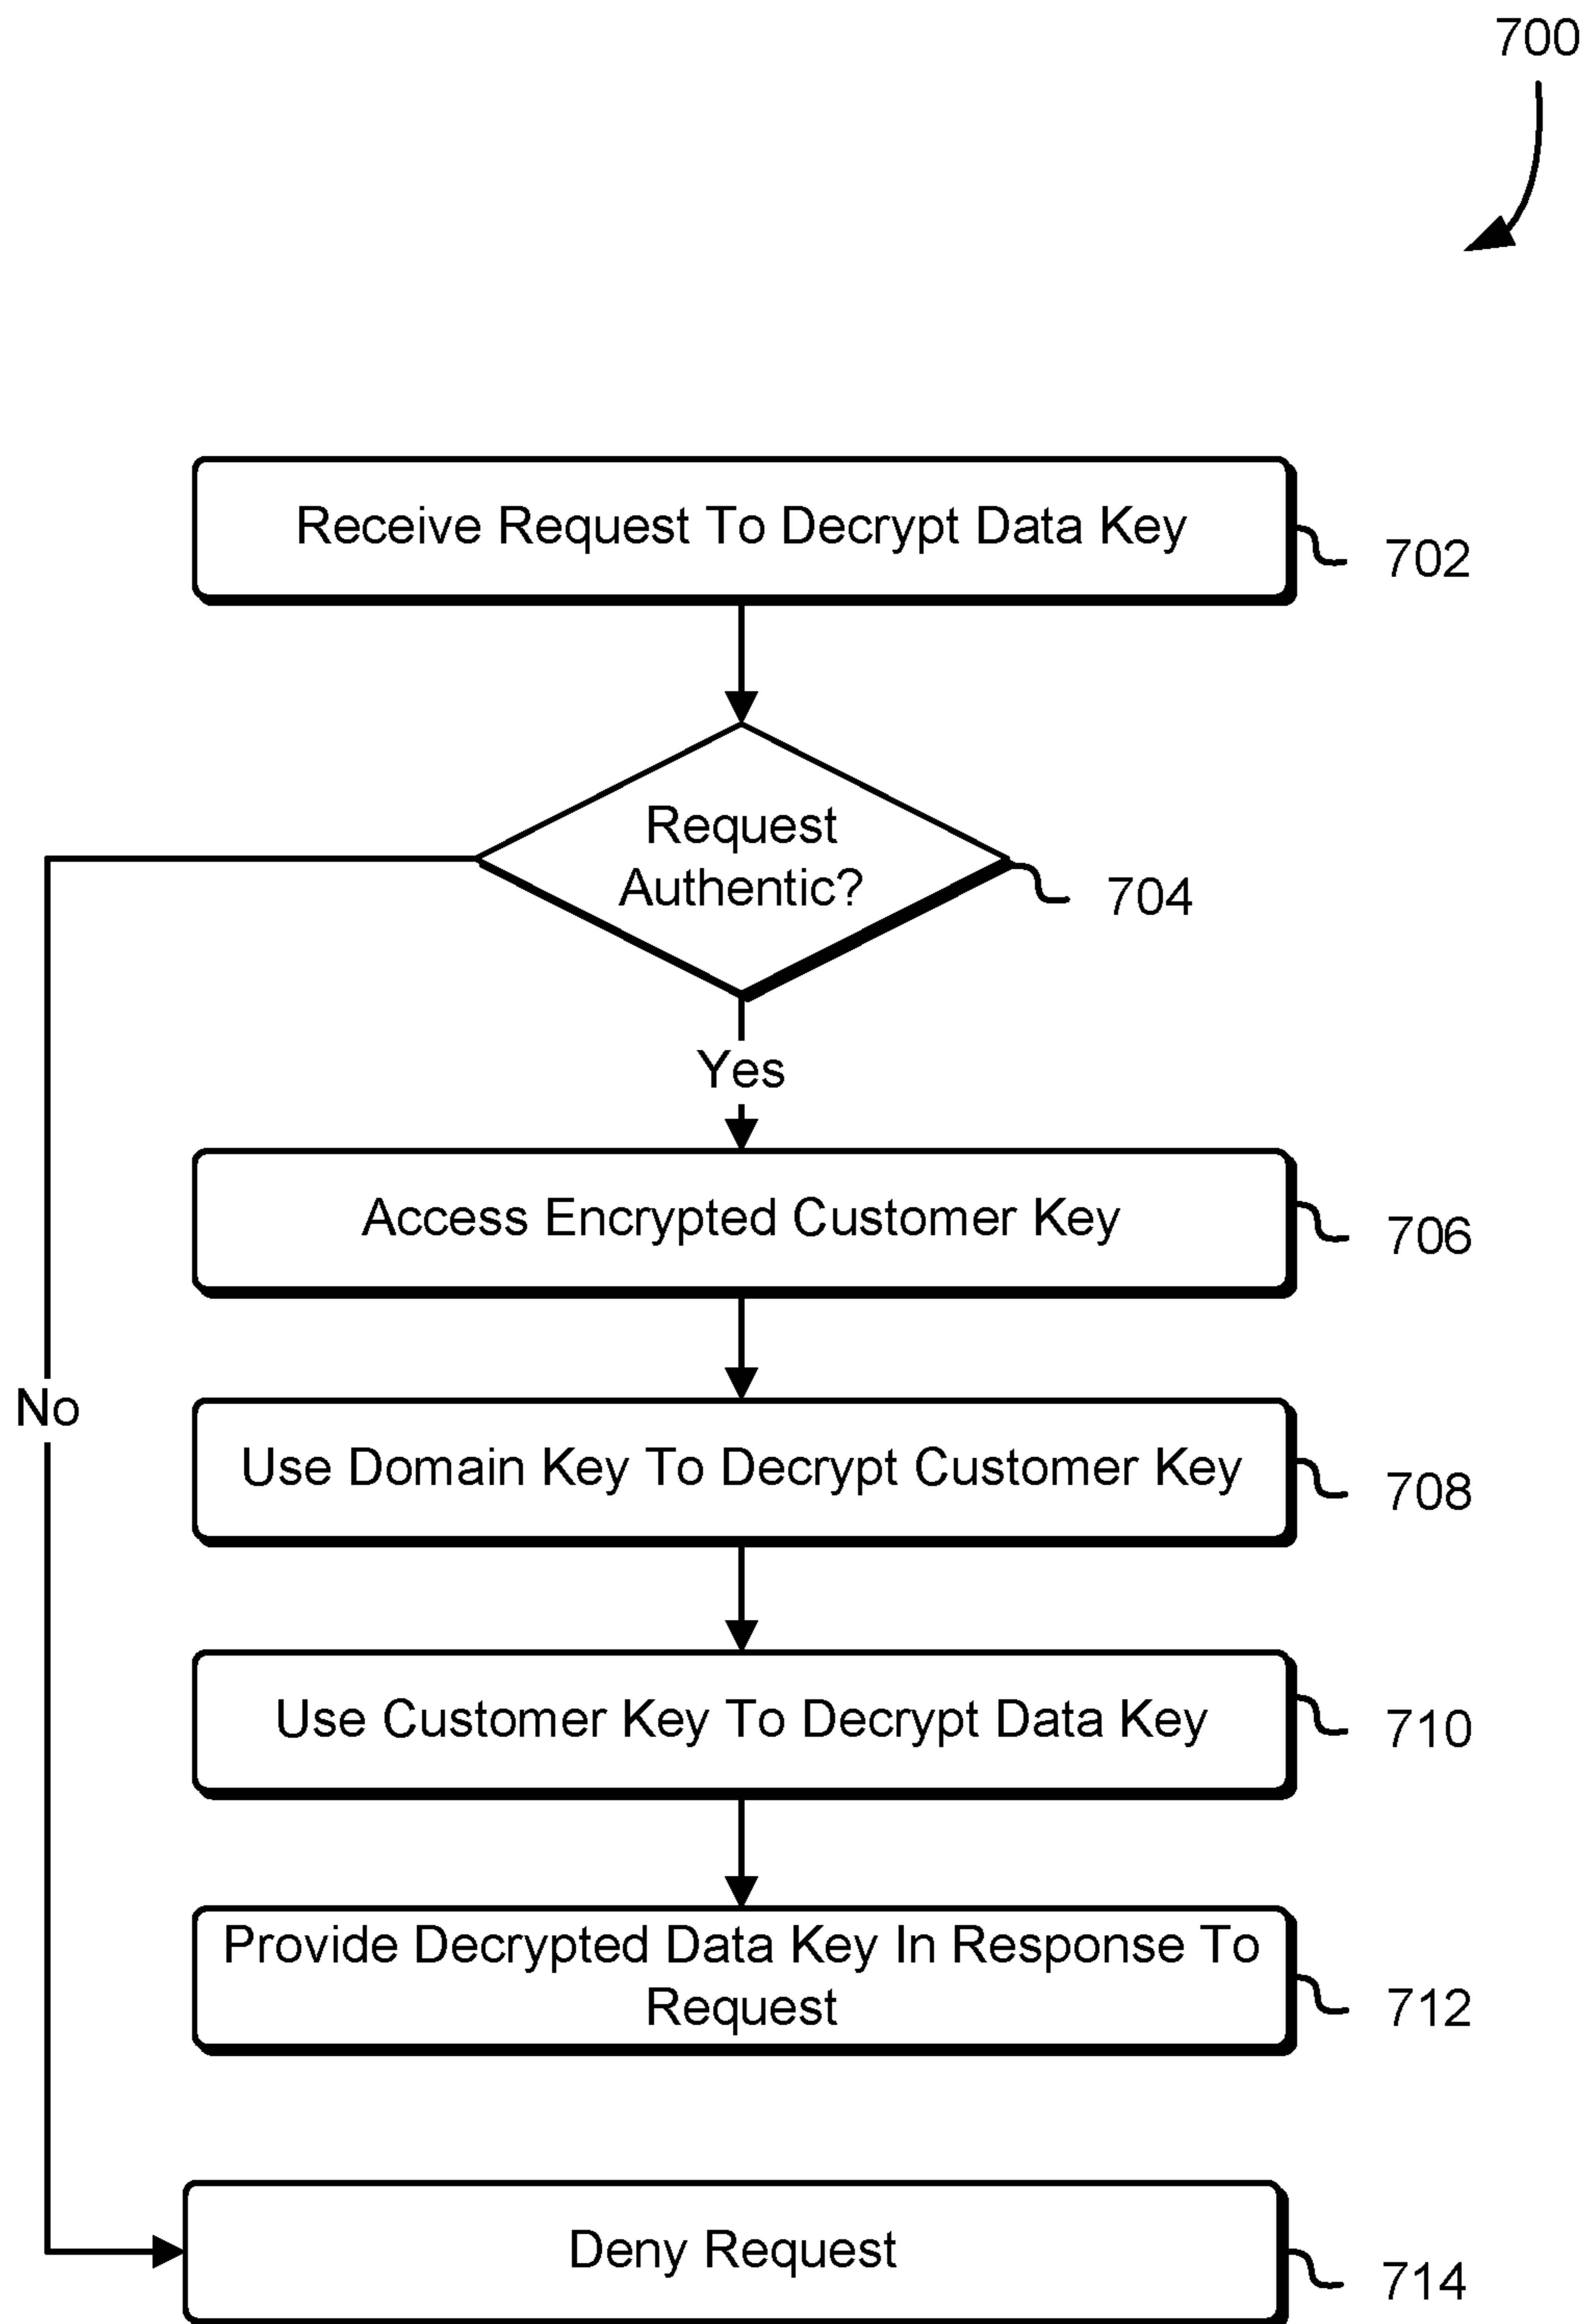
700

Receive Request To Decrypt Data Key

702

Request Authentic?

704

No

Yes

Access Encrypted Customer Key

706

Use Domain Key To Decrypt Customer Key

708

Use Customer Key To Decrypt Data Key

710

Provide Decrypted Data Key In Response To Request

712

Deny Request

714